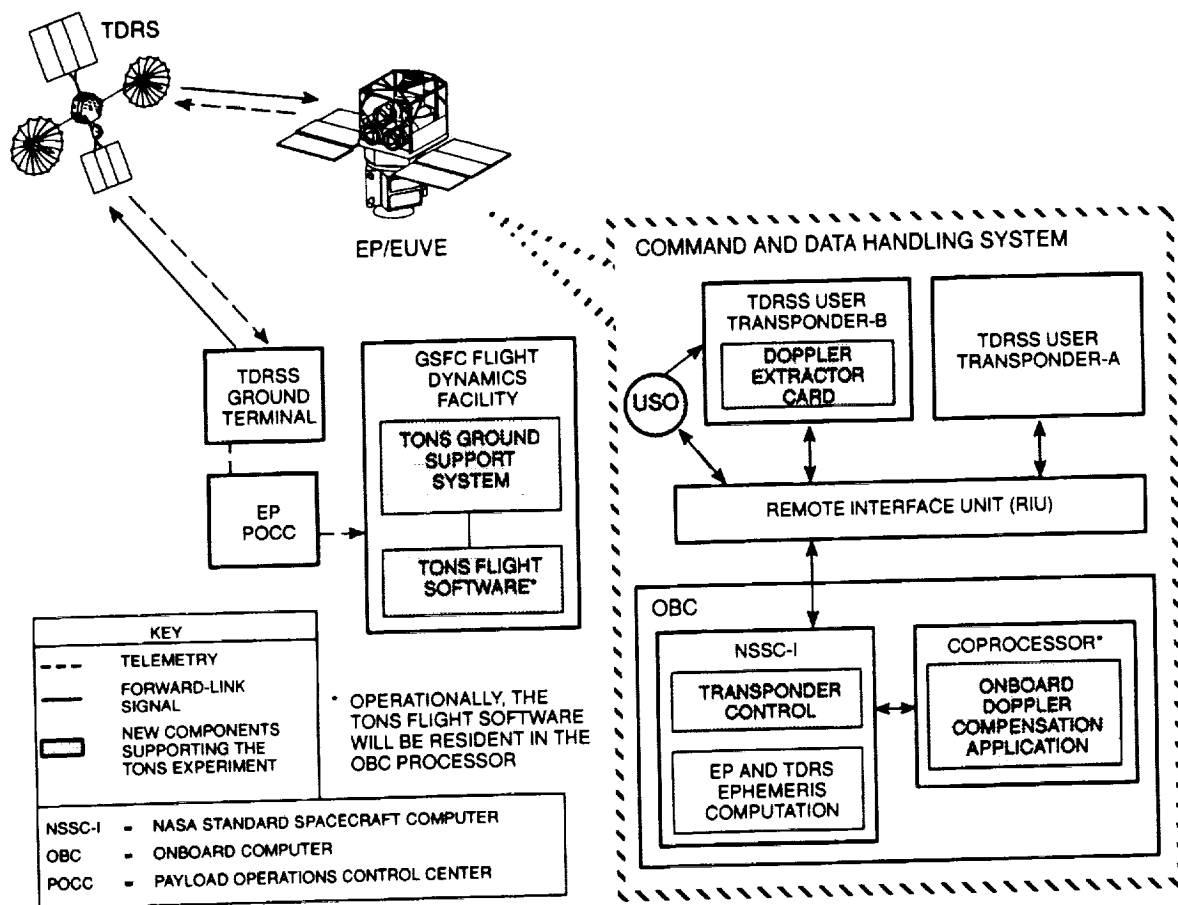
TDRS

EP/EUVE

TDRSS GROUND TERMINAL

EP POCC

GSFC FLIGHT DYNAMICS FACILITY

TONS GROUND SUPPORT SYSTEM

TONS FLIGHT SOFTWARE*

COMMAND AND DATA HANDLING SYSTEM

USO

TDRSS USER TRANSPONDER-B

DOPPLER EXTRACTOR CARD

TDRSS USER TRANSPONDER-A

REMOTE INTERFACE UNIT (RIU)

OBC

NSSC-I

TRANSPONDER CONTROL

EP AND TDRS EPHEMERIS COMPUTATION

COPROCESSOR*

ONBOARD DOPPLER COMPENSATION APPLICATION

KEY

TELEMETRY

FORWARD-LINK SIGNAL

NEW COMPONENTS SUPPORTING THE TONS EXPERIMENT

* OPERATIONALLY, THE TONS FLIGHT SOFTWARE WILL BE RESIDENT IN THE OBC PROCESSOR

NSSC-I - NASA STANDARD SPACECRAFT COMPUTER
OBC - ONBOARD COMPUTER
POCC - PAYLOAD OPERATIONS CONTROL CENTER